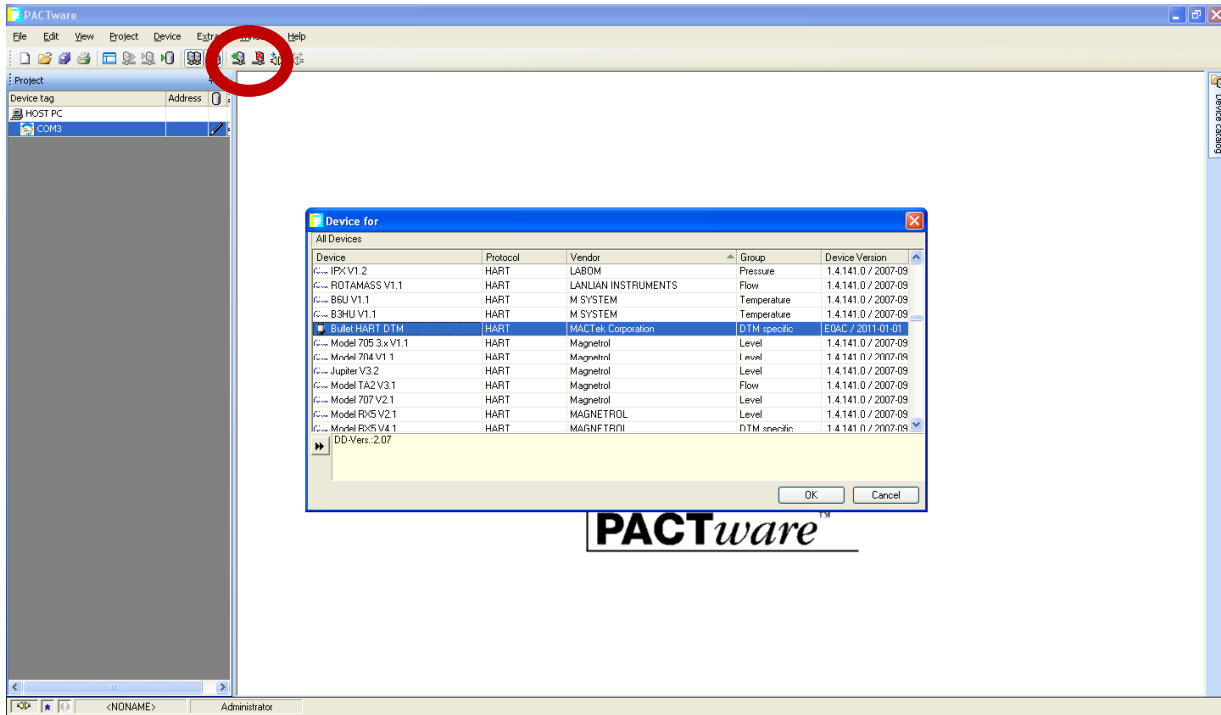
PACTware

File Edit View Project Device Extra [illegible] Help

Project

| Device tag | Address |
|---|---|
| HOST PC | |
| COM3 | |

Device catalog

Device for

All Devices

| Device | Protocol | Vendor | Group | Device Version |
|---|---|---|---|---|
| IPX V1.2 | HART | LABOM | Pressure | 1.4.141.0 / 2007-09 |
| ROTAMASS V1.1 | HART | LANLIAN INSTRUMENTS | Flow | 1.4.141.0 / 2007-09 |
| B6U V1.1 | HART | M SYSTEM | Temperature | 1.4.141.0 / 2007-09 |
| B3HU V1.1 | HART | M SYSTEM | Temperature | 1.4.141.0 / 2007-09 |
| Bullet HART DTM | HART | MACTek Corporation | DTM specific | E0AC / 2011-01-01 |
| Model 705 3.x V1.1 | HART | Magnetrol | Level | 1.4.141.0 / 2007-09 |
| Model 704 V1.1 | HART | Magnetrol | Level | 1.4.141.0 / 2007-09 |
| Jupiter V3.2 | HART | Magnetrol | Level | 1.4.141.0 / 2007-09 |
| Model TA2 V3.1 | HART | Magnetrol | Flow | 1.4.141.0 / 2007-09 |
| Model 707 V2.1 | HART | Magnetrol | Level | 1.4.141.0 / 2007-09 |
| Model RX5 V2.1 | HART | MAGNETROL | Level | 1.4.141.0 / 2007-09 |
| Model RX5 V4.1 | HART | MAGNETROL | DTM specific | 1.4.141.0 / 2007-09 |

DD-Vers.:2.07

OK Cancel

PACTware™

<NONAME> Administrator